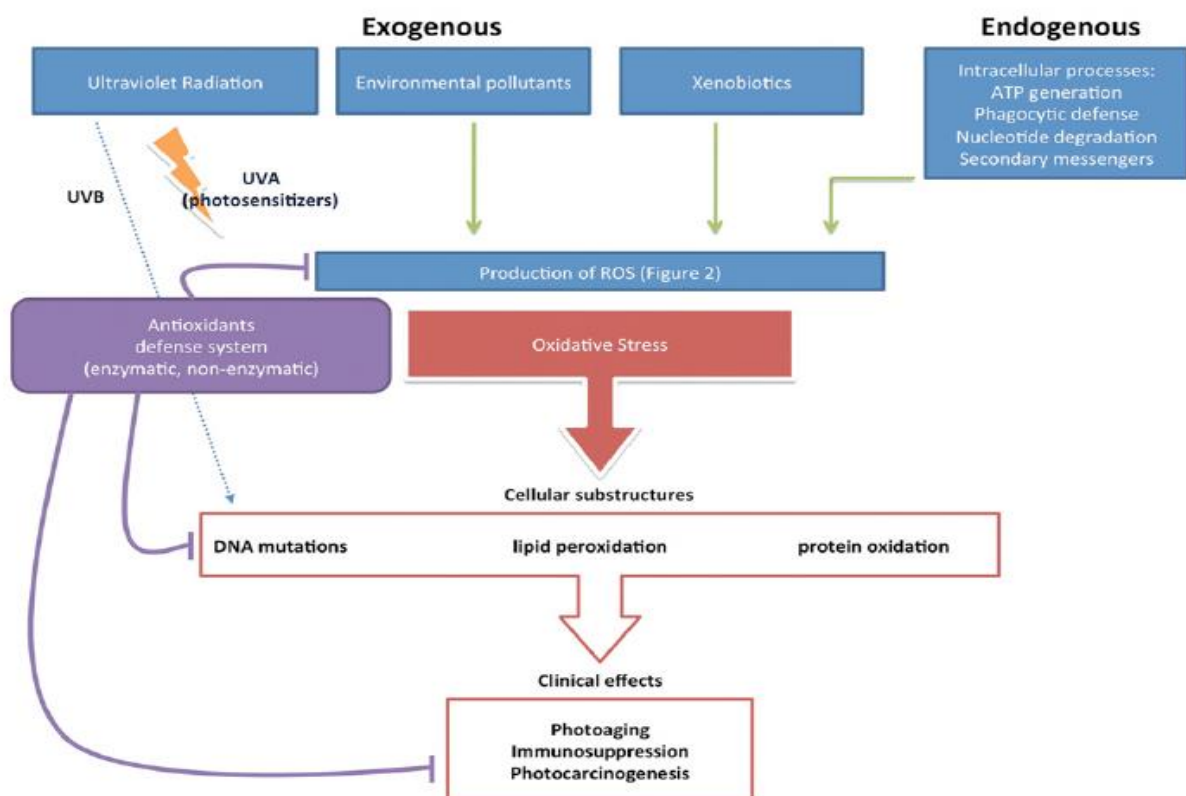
Exogenous

Endogenous

Ultraviolet Radiation

Environmental pollutants

Xenobiotics

Intracellular processes:
ATP generation
Phagocytic defense
Nucleotide degradation
Secondary messengers

UVB

UVA
(photosensitizers)

Production of ROS (Figure 2)

Antioxidants
defense system
(enzymatic, non-enzymatic)

Oxidative Stress

Cellular substructures

DNA mutations

lipid peroxidation

protein oxidation

Clinical effects

Photoaging
Immunosuppression
Photocarcinogenesis